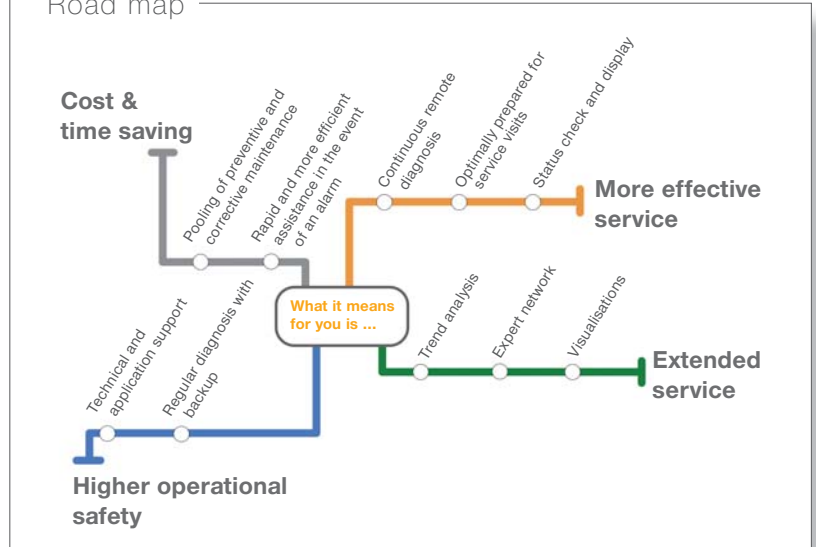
Road map

Cost & time saving

Pooling of preventive and corrective maintenance

Rapid and more efficient assistance in the event of an alarm

Continuous remote diagnosis

Optimally prepared for service visits

Status check and display

More effective service

What it means for you is ...

Technical and application support

Regular diagnosis with backup

Trend analysis

Expert network

Visualisations

Extended service

Higher operational safety